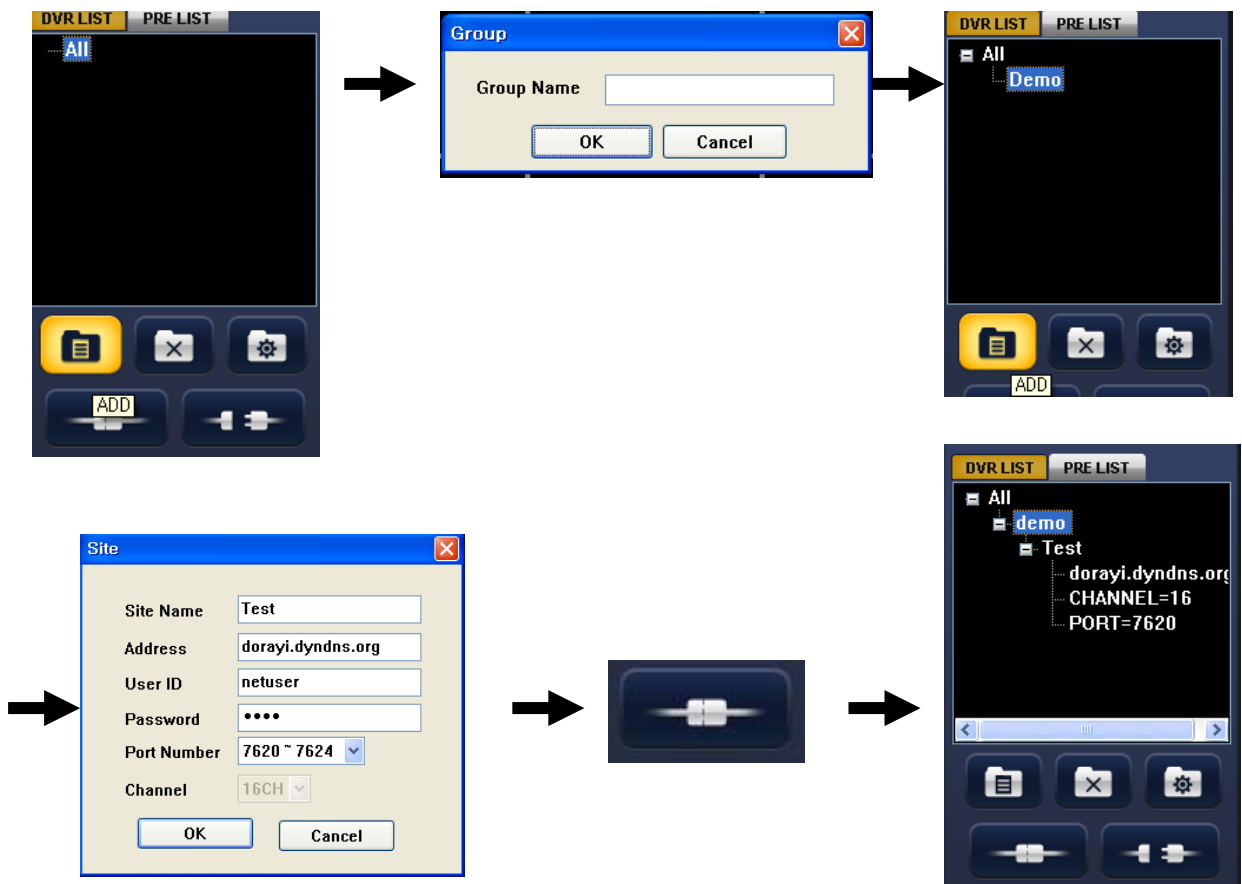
DVR LIST PRE LIST
All
ADD

Group
Group Name
OK Cancel

DVR LIST PRE LIST
All
Demo
ADD

Site
Site Name Test
Address dorayi.dyndns.org
User ID netuser
Password ••••
Port Number 7620 ~ 7624
Channel 16CH
OK Cancel

DVR LIST PRE LIST
All
demo
Test
dorayi.dyndns.org
CHANNEL=16
PORT=7620